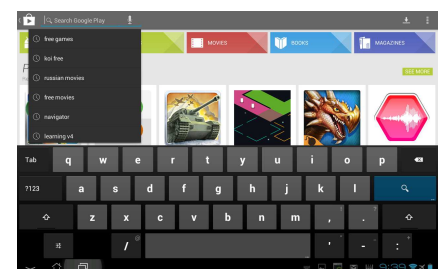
Search Google Play

free games

koi free

russian movies

free movies

navigator

learning v4

MOVIES

BOOKS

MAGAZINES

F

SEE MORE

Tab q w e r t y u i o p

?123 a s d f g h j k l

z x c v b n m , .

/ ' -

9:39